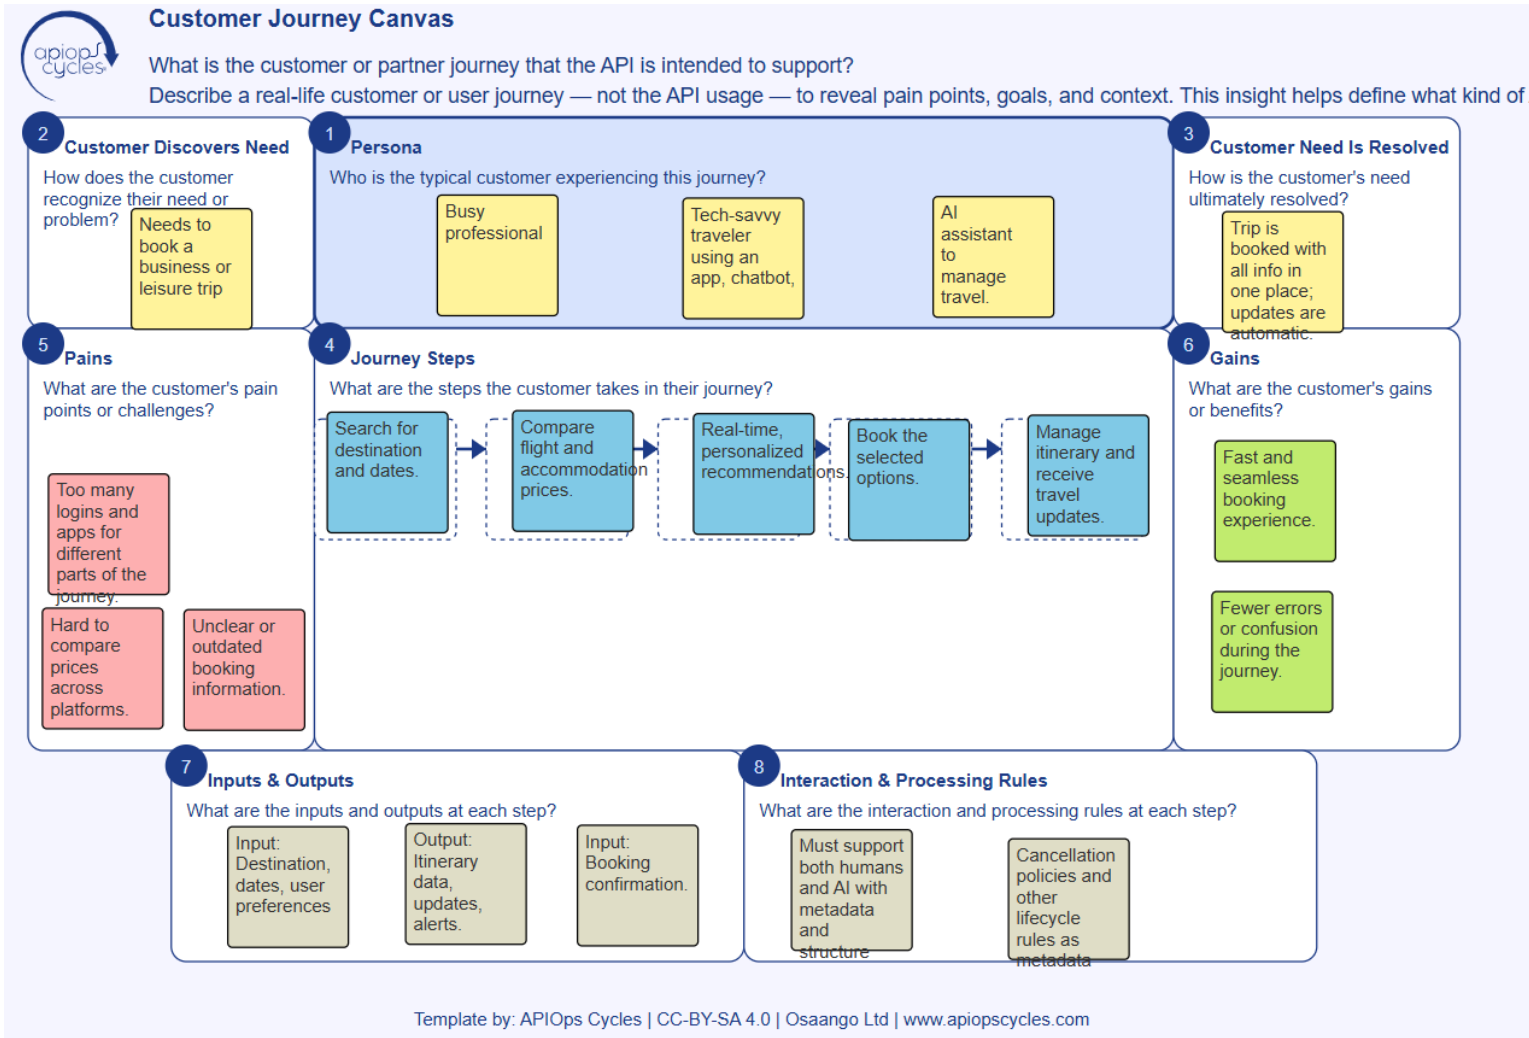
apiops cycles

Customer Journey Canvas

What is the customer or partner journey that the API is intended to support?

Describe a real-life customer or user journey — not the API usage — to reveal pain points, goals, and context. This insight helps define what kind of

2 Customer Discovers Need

How does the customer recognize their need or problem?

Needs to book a business or leisure trip

1 Persona

Who is the typical customer experiencing this journey?

Busy professional

Tech-savvy traveler using an app, chatbot,

AI assistant to manage travel.

3 Customer Need Is Resolved

How is the customer's need ultimately resolved?

Trip is booked with all info in one place; updates are automatic.

5 Pains

What are the customer's pain points or challenges?

Too many logins and apps for different parts of the journey.

Hard to compare prices across platforms.

Unclear or outdated booking information.

4 Journey Steps

What are the steps the customer takes in their journey?

Search for destination and dates.

Compare flight and accommodation prices.

Real-time, personalized recommendations.

Book the selected options.

Manage itinerary and receive travel updates.

6 Gains

What are the customer's gains or benefits?

Fast and seamless booking experience.

Fewer errors or confusion during the journey.

7 Inputs & Outputs

What are the inputs and outputs at each step?

Input: Destination, dates, user preferences

Output: Itinerary data, updates, alerts.

Input: Booking confirmation.

8 Interaction & Processing Rules

What are the interaction and processing rules at each step?

Must support both humans and AI with metadata and structure

Cancellation policies and other lifecycle rules as metadata

Template by: APIOps Cycles | CC-BY-SA 4.0 | Osaango Ltd | www.apiopscycles.com